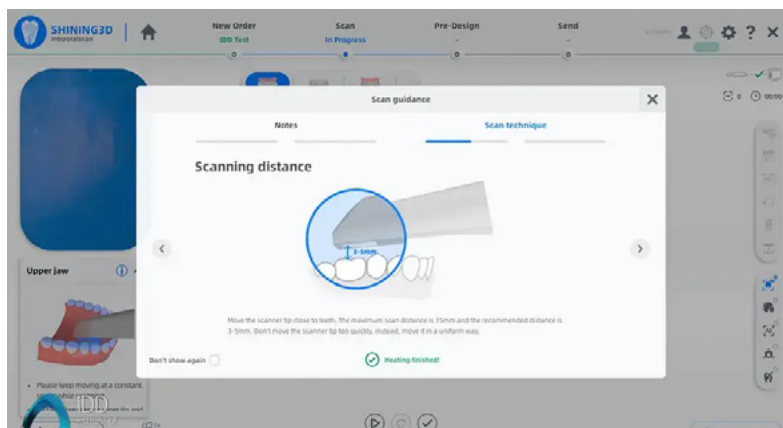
SHINING3D Intraoralscan

New Order
IDD Test

Scan
In Progress

Pre-Design
-

Send
-

Scan guidance

Notes

Scan technique

Scanning distance

3-5mm

Move the scanner tip close to teeth. The maximum scan distance is 15mm and the recommended distance is 3-5mm. Don't move the scanner tip too quickly, instead, move it in a uniform way.

Don't show again

Heating finished!

Upper Jaw

• Please keep moving at a constant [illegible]

IDD